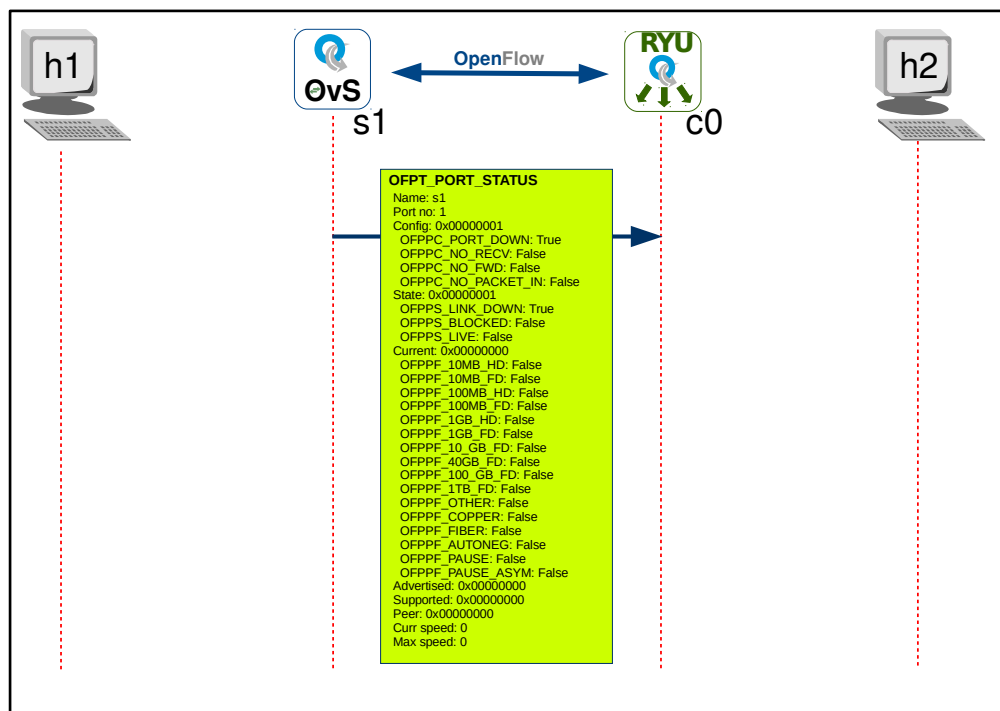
h1

OvS

s1

OpenFlow

RYU

c0

h2

OFPT_PORT_STATUS
Name: s1
Port no: 1
Config: 0x00000001
OFPPC_PORT_DOWN: True
OFPPC_NO_RECV: False
OFPPC_NO_FWD: False
OFPPC_NO_PACKET_IN: False
State: 0x00000001
OFPPS_LINK_DOWN: True
OFPPS_BLOCKED: False
OFPPS_LIVE: False
Current: 0x00000000
OFPPF_10MB_HD: False
OFPPF_10MB_FD: False
OFPPF_100MB_HD: False
OFPPF_100MB_FD: False
OFPPF_1GB_HD: False
OFPPF_1GB_FD: False
OFPPF_10_GB_FD: False
OFPPF_40GB_FD: False
OFPPF_100_GB_FD: False
OFPPF_1TB_FD: False
OFPPF_OTHER: False
OFPPF_COPPER: False
OFPPF_FIBER: False
OFPPF_AUTONEG: False
OFPPF_PAUSE: False
OFPPF_PAUSE_ASYM: False
Advertised: 0x00000000
Supported: 0x00000000
Peer: 0x00000000
Curr speed: 0
Max speed: 0